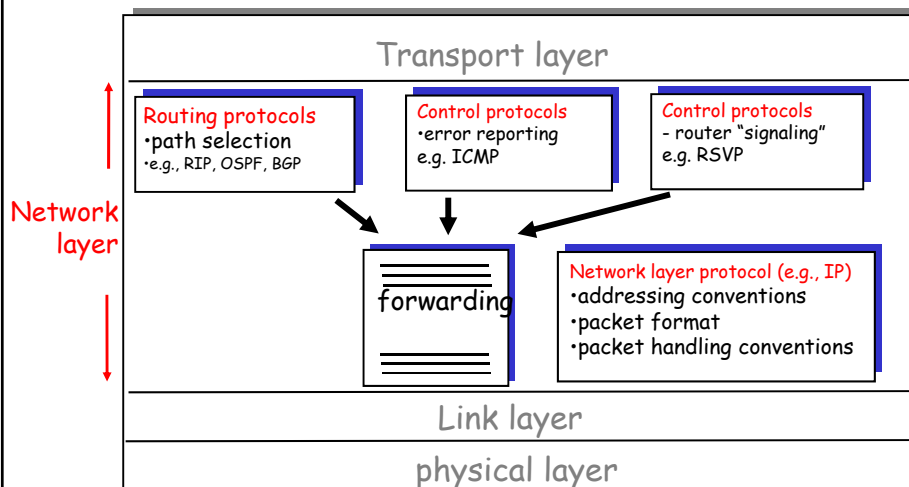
Transport layer

Network layer

Routing protocols
•path selection
•e.g., RIP, OSPF, BGP

Control protocols
•error reporting
e.g. ICMP

Control protocols
- router "signaling"
e.g. RSVP

forwarding

Network layer protocol (e.g., IP)
•addressing conventions
•packet format
•packet handling conventions

Link layer

physical layer